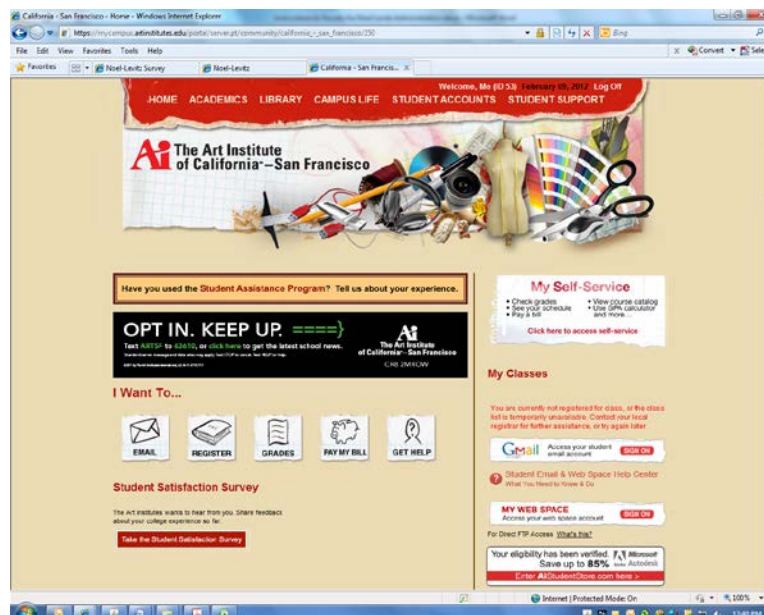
California - San Francisco - Home - Windows Internet Explorer

https://mycampus.aiinstitutes.edu/portal/server.pt/community/california_-_san_francisco/250

Bing

File Edit View Favorites Tools Help

Convert Select

Favorites Noel-Levitz Survey Noel-Levitz California - San Francis...

Welcome, Me (ID 53) February 09, 2012 Log Off

HOME ACADEMICS LIBRARY CAMPUS LIFE STUDENT ACCOUNTS STUDENT SUPPORT

The Art Institute of California – San Francisco

Have you used the Student Assistance Program? Tell us about your experience.

OPT IN. KEEP UP.

Text ARTSF to 62610, or click here to get the latest school news.

The Art Institute of California – San Francisco

I Want To...

EMAIL REGISTER GRADES PAY MY BILL GET HELP

Student Satisfaction Survey

The Art Institutes wants to hear from you. Share feedback about your college experience so far.

Take the Student Satisfaction Survey

My Self-Service

• Check grades • See your schedule • Pay a bill • View course catalog • Use GPA calculator and more...

Click here to access self-service

My Classes

You are currently not registered for class, or the class list is temporarily unavailable. Contact your local registrar for further assistance, or try again later.

Gmail Access your student email account SIGN ON

Student Email & Web Space Help Center What You Need to Know & Do

MY WEB SPACE Access your web space account SIGN ON

For Direct FTP Access What's this?

Your eligibility has been verified. Microsoft Save up to 85% Autodesk

Enter AiStudentStore.com here >

Internet | Protected Mode: On 100%